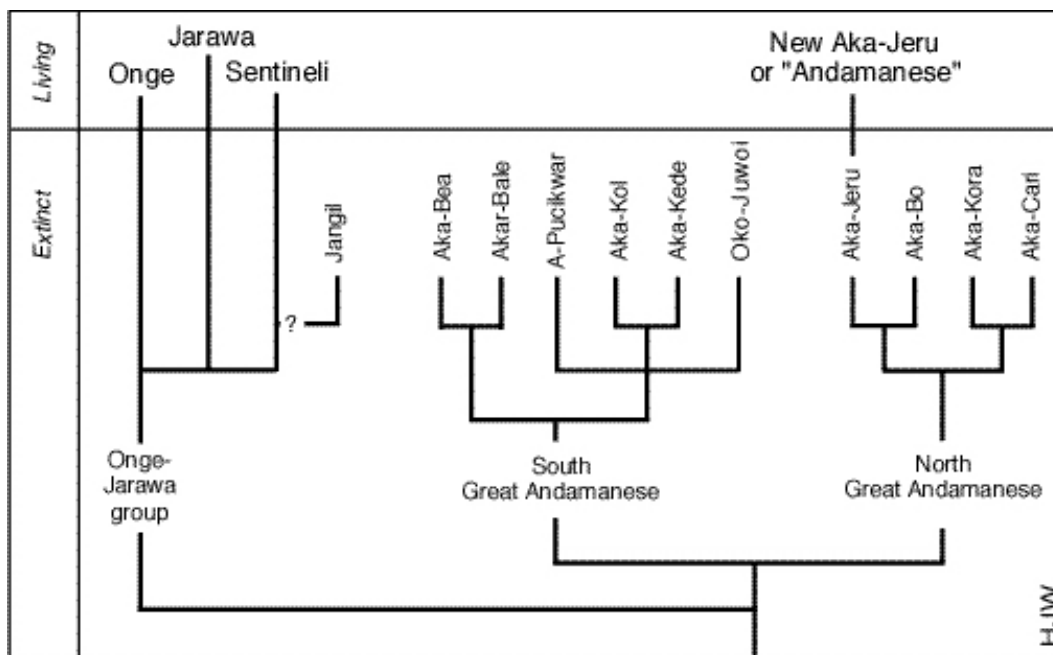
Living

Jarawa

Onge

Sentineli

New Aka-Jeru or "Andamanese"

Extinct

Jangil

?

Aka-Bea

Akar-Bale

A-Pucikwar

Aka-Kol

Aka-Kede

Oko-Juwoi

Aka-Jeru

Aka-Bo

Aka-Kora

Aka-Cari

Onge-Jarawa group

South Great Andamanese

North Great Andamanese

H.IW